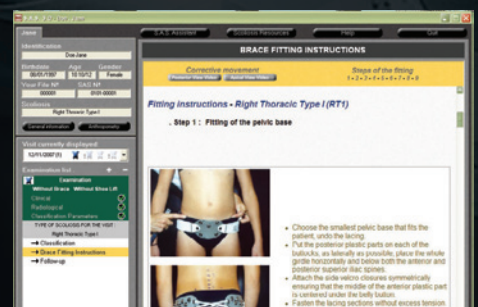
Jane

Identification
Doe,Jane

Birthdate
06/05/1997

Age
10.10/12

Gender
Female

Your File Nº
000001

SAS Nº
0101-00001

Scoliosis
Right Thoracic Type I

General information
Anthropometry

Visit currently displayed
12/11/2007 (f)

Examination list
Examination
Without Brace
Without Shoe Lift
Clinical
Radiological
Classification Parameters

TYPE OF SCOLIOSIS FOR THE VISIT :
Right Thoracic Type I

Classification
Brace Fitting Instructions
Follow-up

S.A.S. Assistant
Scoliosis Resources
Help
Quit

BRACE FITTING INSTRUCTIONS

Corrective movement
Steps of the fitting
1 - 2 - 3 - 4 - 5 - 6 - 7 - 8 - 9

Fitting instructions - Right Thoracic Type I (RT1)

. Step 1 : Fitting of the pelvic base

• Choose the smallest pelvic base that fits the patient, undo the lacing.
• Put the posterior plastic parts on each of the buttocks, as laterally as possible, place the whole girdle horizontally and below both the anterior and posterior superior iliac spines.
• Attach the side velcro closures symmetrically ensuring that the middle of the anterior plastic part is centered under the belly button.
• Fasten the lacing sections without excess tension.